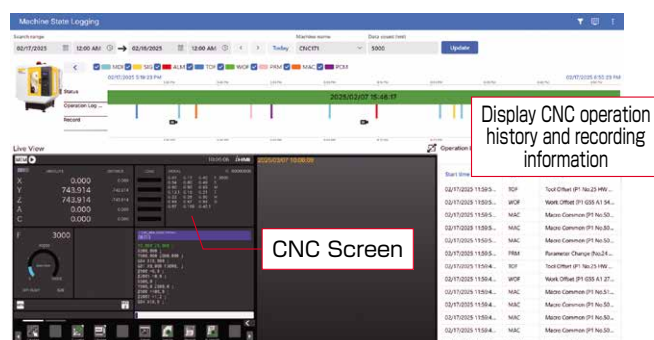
Machine State Logging

Search range
02/17/2025 12:00 AM → 02/18/2025 12:00 AM < > Today
Machine name
CNC1
Data count limit
5000
Update

< MDI SIG ALM TOF WOF PRM MAC PCM
02/17/2025 3:58:29 PM
02/17/2025 6:52:29 PM

Status
Operation Log
Record

2025/02/07 15:46:17

Display CNC operation history and recording information

Live View

2025/02/07 15:00:05

ABSOLUTE
X 0.000
Y 743.914
Z 743.914
A 0.000
C 0.000

F 3000

CNC Screen

Operation

Start time
02/17/2025 11:59:5... TOF Tool Offset (P1 No.25 HW...
02/17/2025 11:59:5... WOF Work Offset (P1 G55 A1 54...
02/17/2025 11:59:5... MAC Macro Common (P1 No.50...
02/17/2025 11:59:5... MAC Macro Common (P1 No.50...
02/17/2025 11:59:5... MAC Macro Common (P1 No.50...
02/17/2025 11:59:5... MAC Macro Common (P1 No.50...
02/17/2025 11:59:5... PRM Parameter Change (No.24...
02/17/2025 11:59:4... TOF Tool Offset (P1 No.25 HW...
02/17/2025 11:59:4... WOF Work Offset (P1 G55 A1 27...
02/17/2025 11:59:4... MAC Macro Common (P1 No.51...
02/17/2025 11:59:4... MAC Macro Common (P1 No.50...
02/17/2025 11:59:4... MAC Macro Common (P1 No.50...
02/17/2025 11:59:4... MAC Macro Common (P1 No.50...